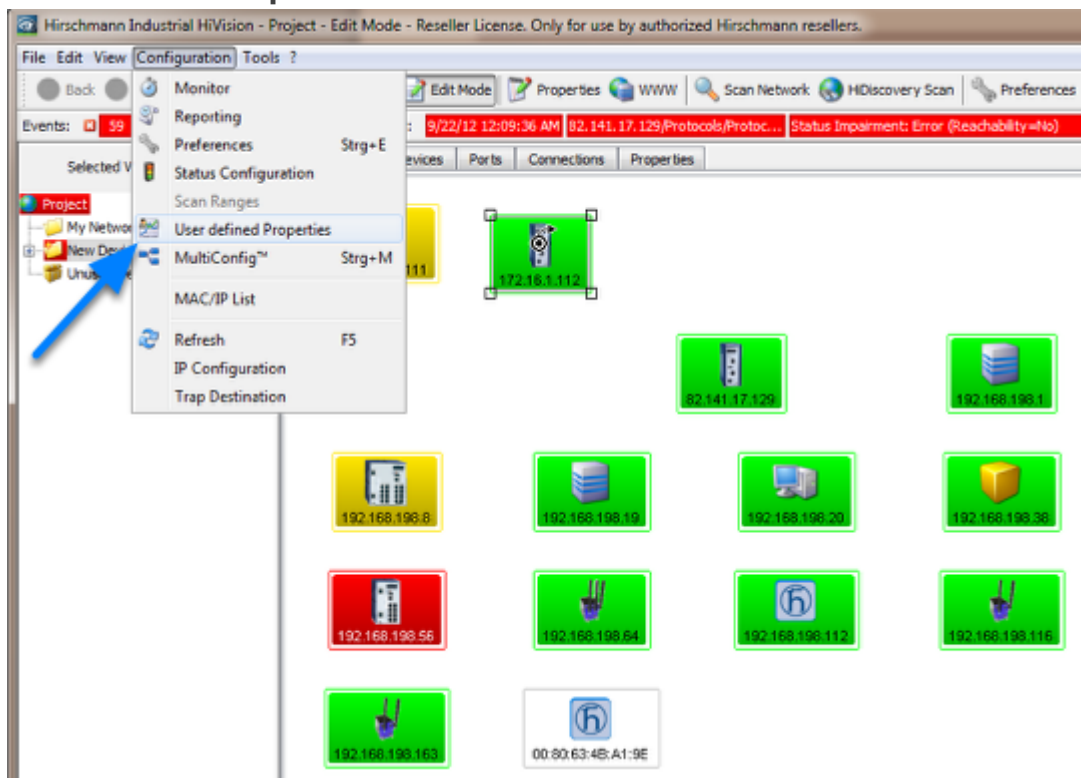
Hirschmann Industrial HiVision - Project - Edit Mode - Reseller License. Only for use by authorized Hirschmann resellers.

File Edit View Configuration Tools ?

Back

Monitor
Reporting
Preferences Strg+E
Status Configuration
Scan Ranges
User defined Properties
MultiConfig™ Strg+M
MAC/IP List
Refresh F5
IP Configuration
Trap Destination

Edit Mode Properties WWW Scan Network HiDiscovery Scan Preferences

Events: 59

9/22/12 12:09:36 AM 82.141.17.129/Protocols/Protoc... Status Impairment: Error (Reachability=No)

Selected V

evices Ports Connections Properties

Project
My Netwo
New Dev
Unus

111

172.16.1.112

82.141.17.129

192.168.198.1

192.168.198.8

192.168.198.19

192.168.198.20

192.168.198.38

192.168.198.56

192.168.198.64

192.168.198.112

192.168.198.116

192.168.198.163

00:80:63:4B:A1:9E